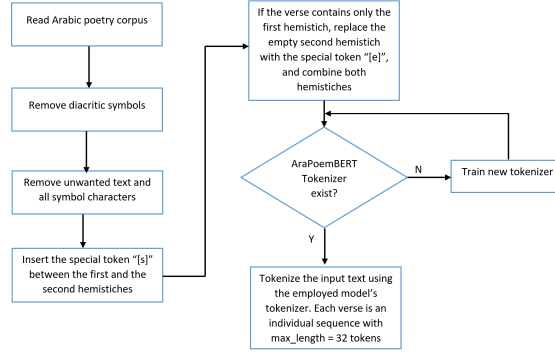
Read Arabic poetry corpus

Remove diacritic symbols

Remove unwanted text and all symbol characters

Insert the special token "[s]" between the first and the second hemistiches

If the verse contains only the first hemistich, replace the empty second hemistich with the special token "[e]", and combine both hemistiches

AraPoemBERT Tokenizer exist?

N

Train new tokenizer

Y

Tokenize the input text using the employed model's tokenizer. Each verse is an individual sequence with max_length = 32 tokens